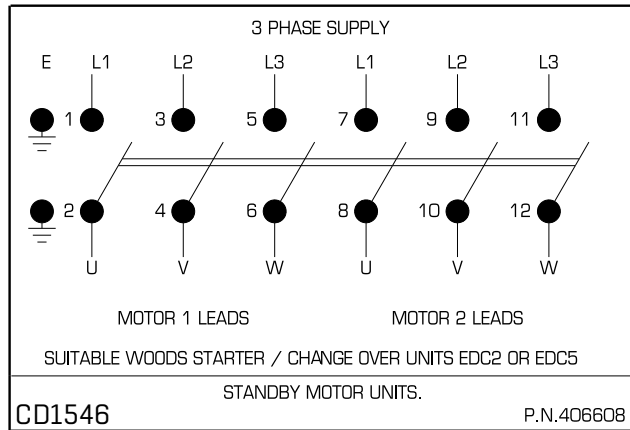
3 PHASE SUPPLY

E L1 L2 L3 L1 L2 L3

1 3 5 7 9 11

2 4 6 8 10 12

U V W U V W

MOTOR 1 LEADS

MOTOR 2 LEADS

SUITABLE WOODS STARTER / CHANGE OVER UNITS EDC2 OR EDC5

STANDBY MOTOR UNITS.

CD1546

P.N.406608